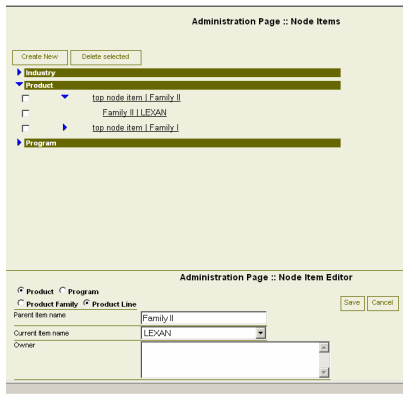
Administration Page :: Node Items

Create New
Delete selected

Industry
Product
top node item | Family II
Family II | LEXAN
top node item | Family I
Program

Administration Page :: Node Item Editor

Product Program
Product Family Product Line
Save
Cancel
Parent item name
Family II
Current item name
LEXAN
Owner